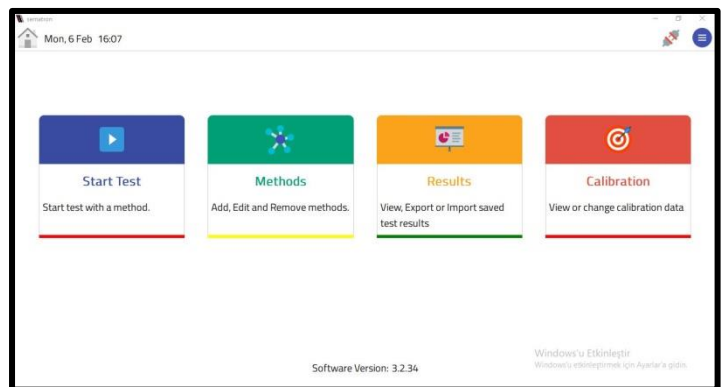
versatron

Mon, 6 Feb 16:07

Start Test

Start test with a method.

Methods

Add, Edit and Remove methods.

Results

View, Export or Import saved test results

Calibration

View or change calibration data

Windows'u Etkinleştir
Windows'u etkinleştirmek için Ayarlar'a gidin.

Software Version: 3.2.34